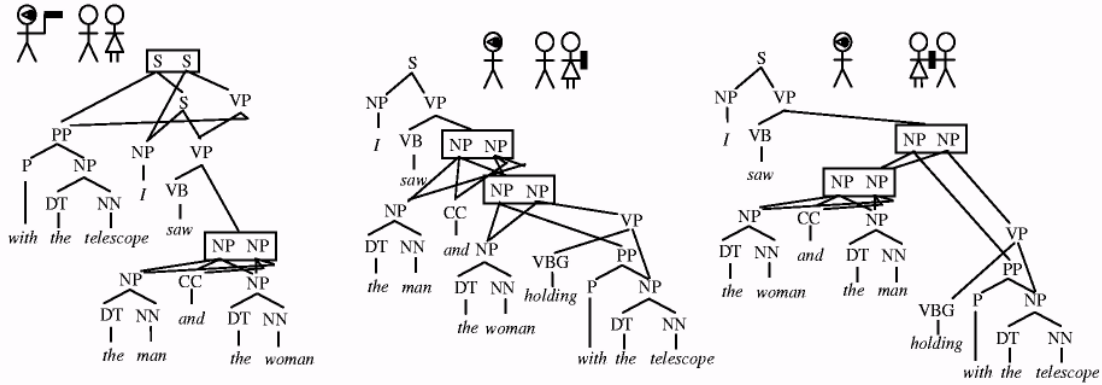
S S
S VP
PP
P NP
NP I
VP
DT NN
VB
with the telescope saw
NP NP
NP CC NP
DT NN and DT NN
the man the woman

S
NP VP
I VB
saw
NP NP
NP NP
NP CC
and NP VP
DT NN
the man
VBG PP
DT NN holding
the woman
P NP
DT NN
with the telescope

S
NP VP
I VB
saw
NP NP
NP NP
NP CC NP
DT NN and DT NN
the woman the man
VP
PP
VBG P NP
holding DT NN
with the telescope